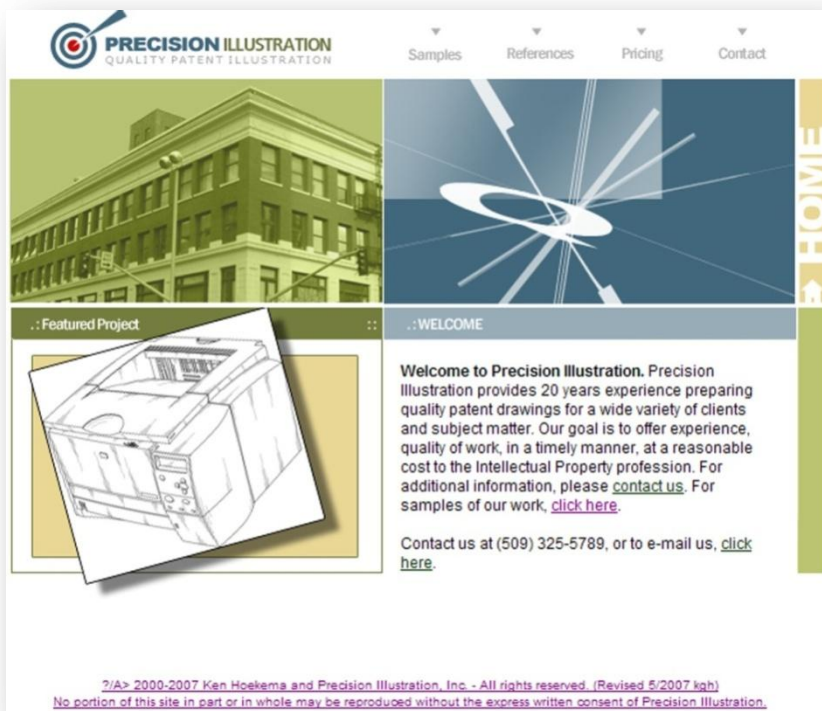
PRECISION ILLUSTRATION
QUALITY PATENT ILLUSTRATION

Samples References Pricing Contact

HOME

.: Featured Project ::

.: WELCOME

**Welcome to Precision Illustration.** Precision Illustration provides 20 years experience preparing quality patent drawings for a wide variety of clients and subject matter. Our goal is to offer experience, quality of work, in a timely manner, at a reasonable cost to the Intellectual Property profession. For additional information, please contact us. For samples of our work, click here.

Contact us at (509) 325-5789, or to e-mail us, click here.

?/A> 2000-2007 Ken Hoekema and Precision Illustration, Inc. - All rights reserved. (Revised 5/2007 kgh)
No portion of this site in part or in whole may be reproduced without the express written consent of Precision Illustration.